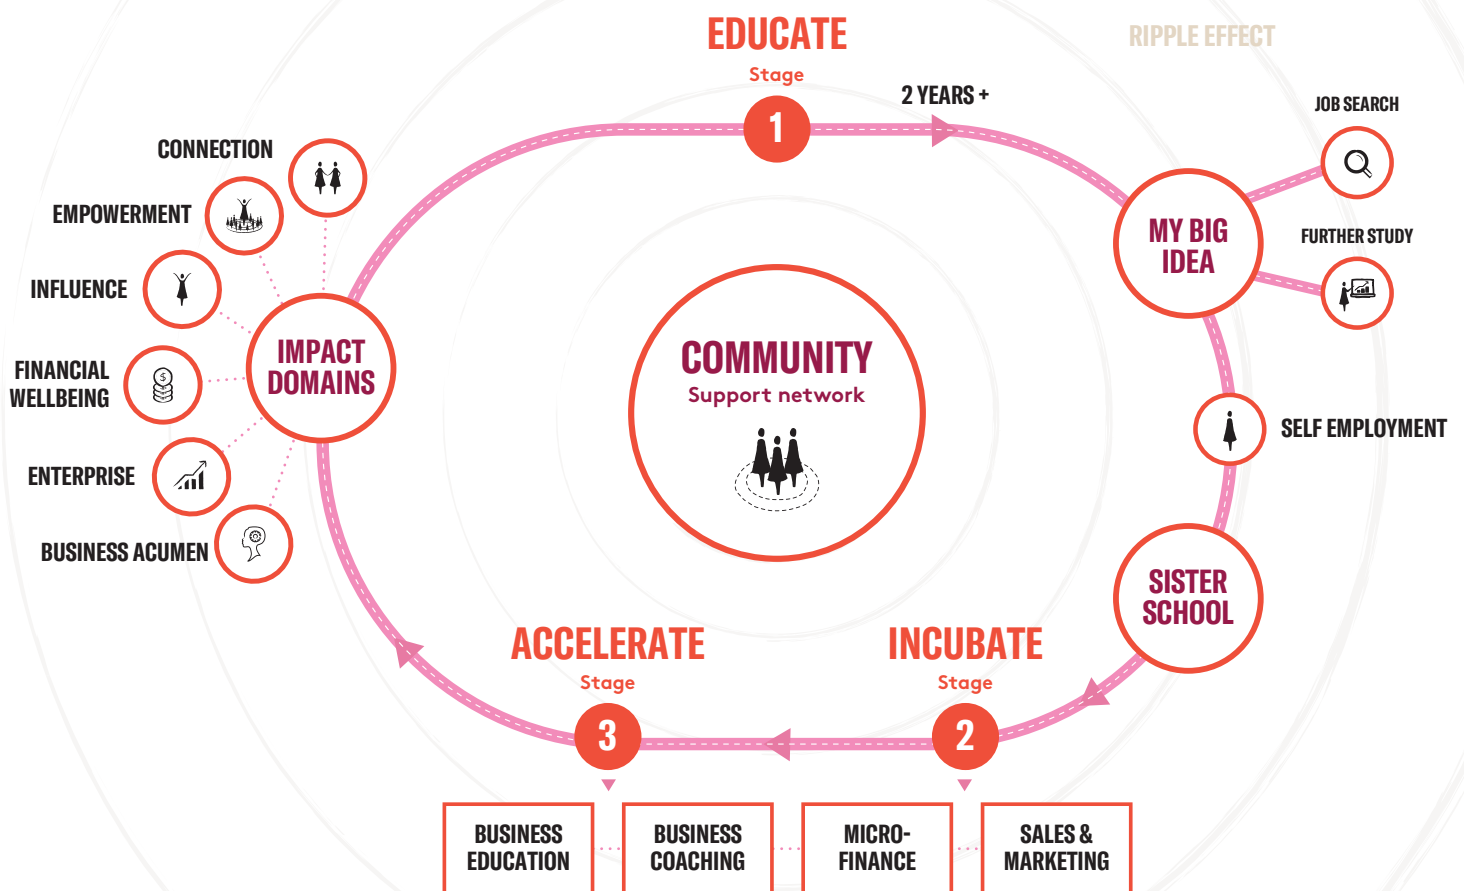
EDUCATE
Stage
1
2 YEARS +

RIPPLE EFFECT

JOB SEARCH

MY BIG IDEA

FURTHER STUDY

CONNECTION

EMPOWERMENT

INFLUENCE

FINANCIAL WELLBEING

ENTERPRISE

BUSINESS ACUMEN

IMPACT DOMAINS

COMMUNITY
Support network

SELF EMPLOYMENT

SISTER SCHOOL

ACCELERATE
Stage
3

INCUBATE
Stage
2

| BUSINESS EDUCATION | BUSINESS COACHING | MICRO-FINANCE | SALES & MARKETING |
|---|---|---|---|